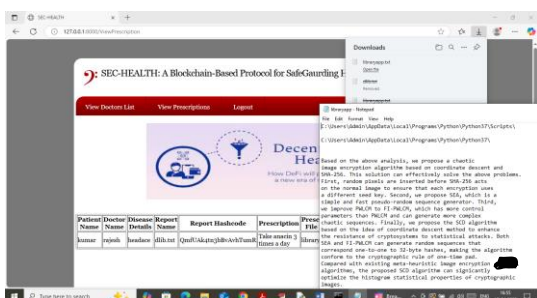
SEC-HEALTH ×

127.0.0.1:8000/ViewPrescription

Downloads

SEC-HEALTH: A Blockchain-Based Protocol for SafeGaurding H

View Doctors List View Prescriptions Logout

Decen
Hea
How DeFi wil
a new era o

| Patient Name | Doctor Name | Disease Details | Report Name | Report Hashcode | Prescription | Presc File |
|---|---|---|---|---|---|---|
| kumar | rajesh | headace | dlib.txt | QmfUAk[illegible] | Take anacin 3 times a day | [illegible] |

filesysapp - Notepad

File Edit Format View Help

C:\Users\Admin\AppData\Local\Programs\Python\Python37\Scripts\

C:\Users\Admin\AppData\Local\Programs\Python\Python37\

Based on the above analysis, we propose a chaotic image encryption algorithm based on coordinate descent and SHA-256. This solution can effectively solve the above problems. First, random pixels are inserted before SHA-256 acts on the normal image to ensure that each encryption uses a different seed key. Second, we propose SEA, which is a simple and fast pseudo-random sequence generator. Third, we improve PWLCM to FI-PWLCM, which has more control parameters than PWLCM and can generate more complex chaotic sequences. Finally, we propose the SCD algorithm based on the idea of coordinate descent method to enhance the resistance of cryptosystems to statistical attacks. Both SEA and FI-PWLCM can generate random sequences that correspond one-to-one to 32-byte hashes, making the algorithm conform to the cryptographic rule of one-time pad. Compared with existing meta-heuristic image encryption algorithms, the proposed SCD algorithm can signicantly optimize the histogram statistical properties of cryptographic images.

Type here to search